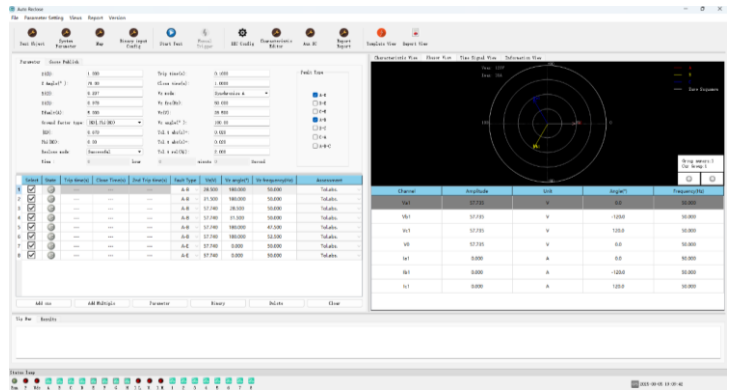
Auto Reclose

File Parameter Setting Views Report Version

Test Object System Parameter Map Binary input Config Start Test Manual Trigger IEC Config Characteristic Editor Aux DC Report Export Template View Report View

Parameter Close Publish

| Select | State | Trip time(s) | Close Time(s) | 2nd Trip time(s) | Fault Type | Vs(V) | Vs angle(°) | Vs frequency(Hz) | Assessment |
|---|---|---|---|---|---|---|---|---|---|
| 1 | | --- | --- | --- | A-E | 28.500 | 180.000 | 50.000 | To1abc |
| 2 | | --- | --- | --- | A-E | 31.500 | 180.000 | 50.000 | To1abc |
| 3 | | --- | --- | --- | A-E | 57.740 | 28.500 | 50.000 | To1abc |
| 4 | | --- | --- | --- | A-E | 57.740 | 31.500 | 50.000 | To1abc |
| 5 | | --- | --- | --- | A-E | 57.740 | 180.000 | 47.500 | To1abc |
| 6 | | --- | --- | --- | A-E | 57.740 | 180.000 | 52.500 | To1abc |
| 7 | | --- | --- | --- | A-E | 57.740 | 0.000 | 50.000 | To1abc |
| 8 | | --- | --- | --- | A-E | 57.740 | 0.000 | 50.000 | To1abc |

Add one Add Multiple Parameter Binary Delete Clear

Characteristic View Phasor View Time Signal View Information View

Zero Sequence

Bring sensors 1 Cur Group 1

| Channel | Amplitude | Unit | Angle(°) | Frequency(Hz) |
|---|---|---|---|---|
| Va1 | 57.735 | V | 0.0 | 50.000 |
| Vb1 | 57.735 | V | -120.0 | 50.000 |
| Vc1 | 57.735 | V | 120.0 | 50.000 |
| V4 | 57.735 | V | 0.0 | 50.000 |
| Ia1 | 0.000 | A | 0.0 | 50.000 |
| Ib1 | 0.000 | A | -120.0 | 50.000 |
| Ic1 | 0.000 | A | 120.0 | 50.000 |

Info Msg Results

Status Snap